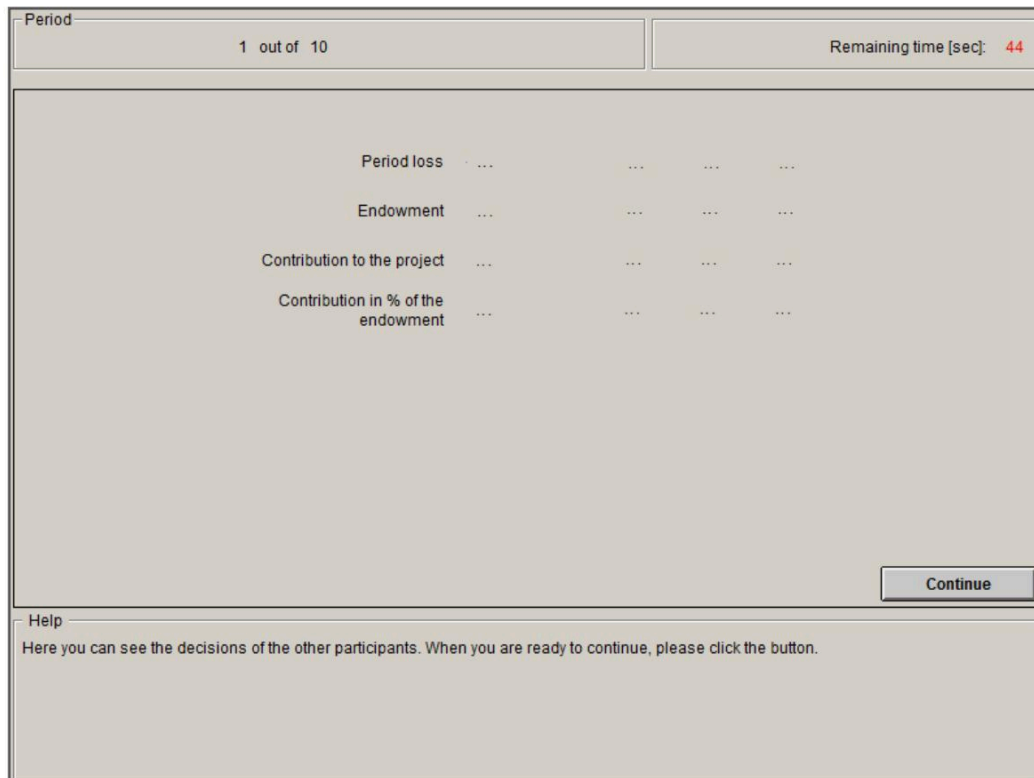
Period

1 out of 10

Remaining time [sec]: 44

| | | | | |
|---|---|---|---|---|
| Period loss | ... | ... | ... | ... |
| Endowment | ... | ... | ... | ... |
| Contribution to the project | ... | ... | ... | ... |
| Contribution in % of the endowment | ... | ... | ... | ... |

Continue

Help

Here you can see the decisions of the other participants. When you are ready to continue, please click the button.